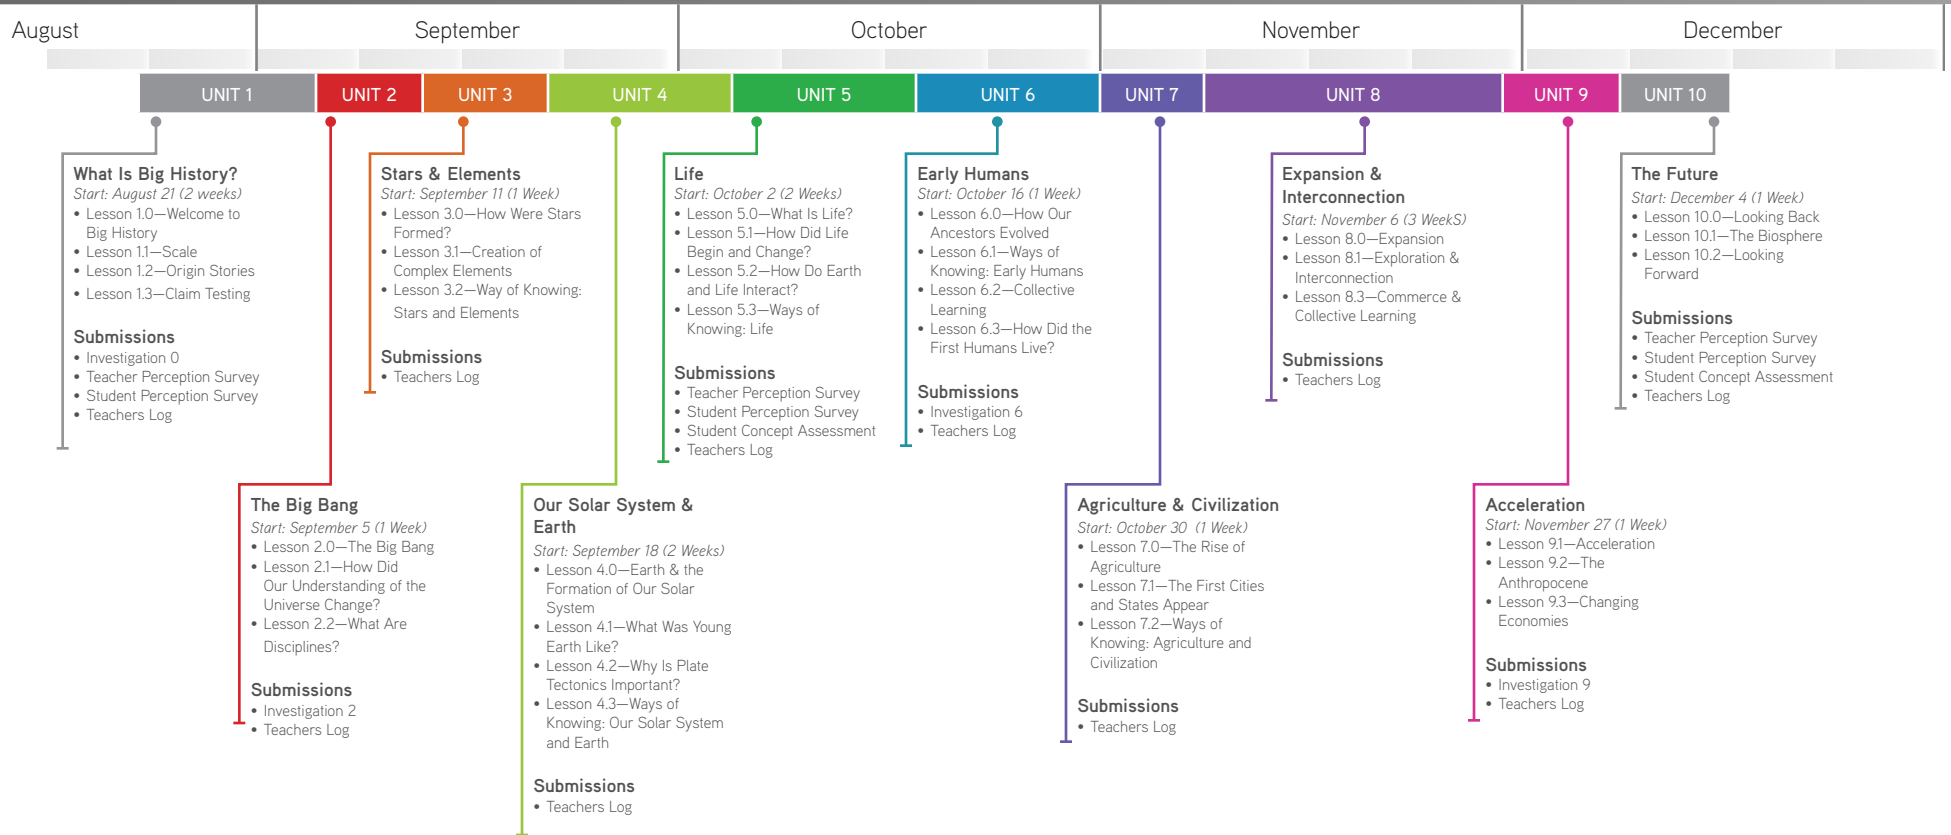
August | September | October | November | December

UNIT 1 | UNIT 2 | UNIT 3 | UNIT 4 | UNIT 5 | UNIT 6 | UNIT 7 | UNIT 8 | UNIT 9 | UNIT 10

What Is Big History?
Start: August 21 (2 weeks)
• Lesson 1.0—Welcome to Big History
• Lesson 1.1—Scale
• Lesson 1.2—Origin Stories
• Lesson 1.3—Claim Testing

Submissions
• Investigation 0
• Teacher Perception Survey
• Student Perception Survey
• Teachers Log

Stars & Elements
Start: September 11 (1 Week)
• Lesson 3.0—How Were Stars Formed?
• Lesson 3.1—Creation of Complex Elements
• Lesson 3.2—Way of Knowing: Stars and Elements

Submissions
• Teachers Log

Life
Start: October 2 (2 Weeks)
• Lesson 5.0—What Is Life?
• Lesson 5.1—How Did Life Begin and Change?
• Lesson 5.2—How Do Earth and Life Interact?
• Lesson 5.3—Ways of Knowing: Life

Submissions
• Teacher Perception Survey
• Student Perception Survey
• Student Concept Assessment
• Teachers Log

Early Humans
Start: October 16 (1 Week)
• Lesson 6.0—How Our Ancestors Evolved
• Lesson 6.1—Ways of Knowing: Early Humans
• Lesson 6.2—Collective Learning
• Lesson 6.3—How Did the First Humans Live?

Submissions
• Investigation 6
• Teachers Log

Expansion & Interconnection
Start: November 6 (3 WeekS)
• Lesson 8.0—Expansion
• Lesson 8.1—Exploration & Interconnection
• Lesson 8.3—Commerce & Collective Learning

Submissions
• Teachers Log

The Future
Start: December 4 (1 Week)
• Lesson 10.0—Looking Back
• Lesson 10.1—The Biosphere
• Lesson 10.2—Looking Forward

Submissions
• Teacher Perception Survey
• Student Perception Survey
• Student Concept Assessment
• Teachers Log

The Big Bang
Start: September 5 (1 Week)
• Lesson 2.0—The Big Bang
• Lesson 2.1—How Did Our Understanding of the Universe Change?
• Lesson 2.2—What Are Disciplines?

Submissions
• Investigation 2
• Teachers Log

Our Solar System & Earth
Start: September 18 (2 Weeks)
• Lesson 4.0—Earth & the Formation of Our Solar System
• Lesson 4.1—What Was Young Earth Like?
• Lesson 4.2—Why Is Plate Tectonics Important?
• Lesson 4.3—Ways of Knowing: Our Solar System and Earth

Submissions
• Teachers Log

Agriculture & Civilization
Start: October 30 (1 Week)
• Lesson 7.0—The Rise of Agriculture
• Lesson 7.1—The First Cities and States Appear
• Lesson 7.2—Ways of Knowing: Agriculture and Civilization

Submissions
• Teachers Log

Acceleration
Start: November 27 (1 Week)
• Lesson 9.1—Acceleration
• Lesson 9.2—The Anthropocene
• Lesson 9.3—Changing Economies

Submissions
• Investigation 9
• Teachers Log